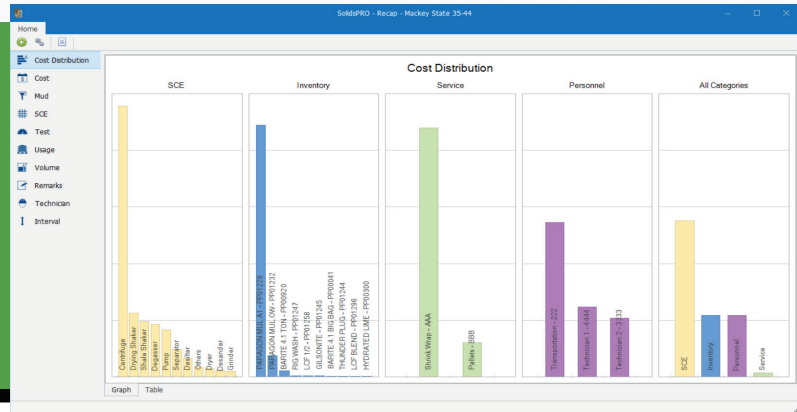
SolidsPRO - Recap - Mackey State 35-44

Home

Cost Distribution
Cost
Mud
SCE
Test
Usage
Volume
Remarks
Technican
Interval

Cost Distribution

SCE
Centrifuge
Drying Shaker
Shale Shaker
Degasser
Pump
Separator
Desilter
Others
Dryer
Desander
Grinder

Inventory
PARAGON MUL AT - PP01229
PARAGON MUL OW - PP01232
BARITE 4.1 TON - PP00920
RIG WASH - PP01247
LCF FD - PP01258
GILSONITE - PP01245
BARITE 4.1 BIG BAG - PP00041
THUNDER PLUG - PP01244
LCF BLEND - PP01296
HYDRATED LIME - PP00300

Service
Shrink Wrap - AAA
Pallets - BBB

Personnel
Transportation - 222
Technician 1 - 4444
Technician 2 - 3333

All Categories
SCE
Inventory
Personnel
Service

Graph
Table